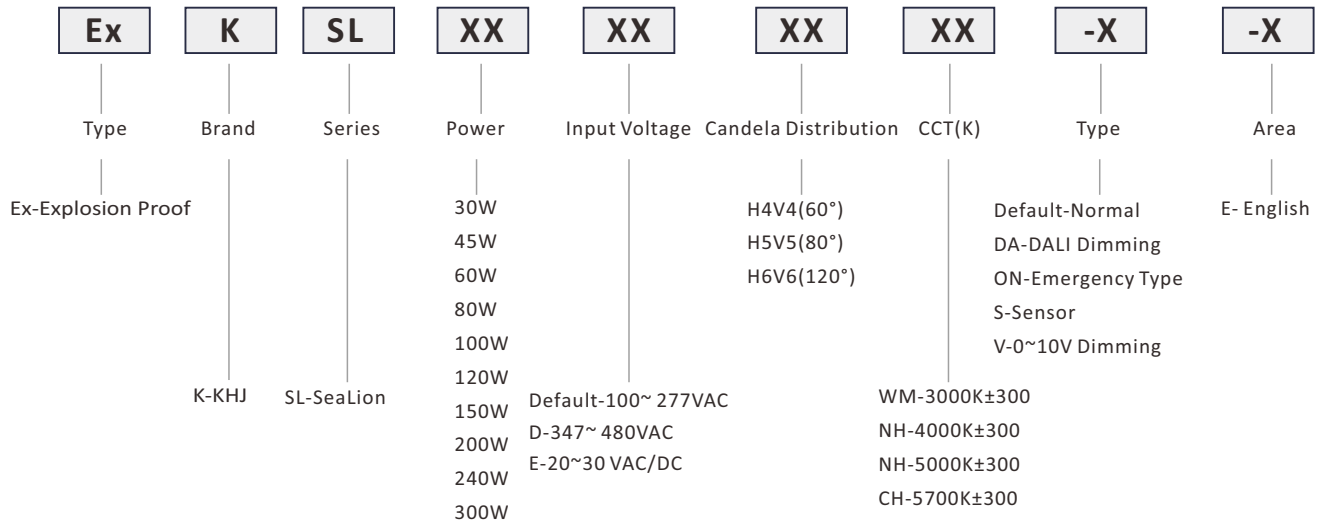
Ex K SL XX XX XX XX -X -X

Type
Ex-Explosion Proof

Brand
K-KHJ

Series
SL-SeaLion

Power
30W
45W
60W
80W
100W
120W
150W
200W
240W
300W

Input Voltage
Default-100~ 277VAC
D-347~ 480VAC
E-20~30 VAC/DC

Candela Distribution
H4V4(60°)
H5V5(80°)
H6V6(120°)

CCT(K)
WM-3000K±300
NH-4000K±300
NH-5000K±300
CH-5700K±300

Type
Default-Normal
DA-DALI Dimming
ON-Emergency Type
S-Sensor
V-0~10V Dimming

Area
E- English